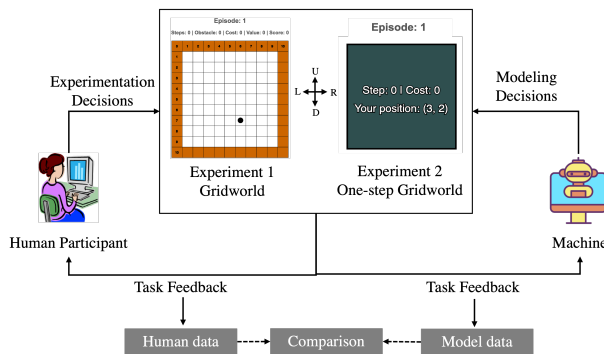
Experimentation Decisions

Episode: 1

Steps: 0 | Obstacle: 0 | Cost: 0 | Value: 0 | Score: 0

U
L R
D

Episode: 1

Step: 0 | Cost: 0

Your position: (3, 2)

Modeling Decisions

Experiment 1
Gridworld

Experiment 2
One-step Gridworld

Human Participant

Machine

Task Feedback

Task Feedback

Human data

Comparison

Model data